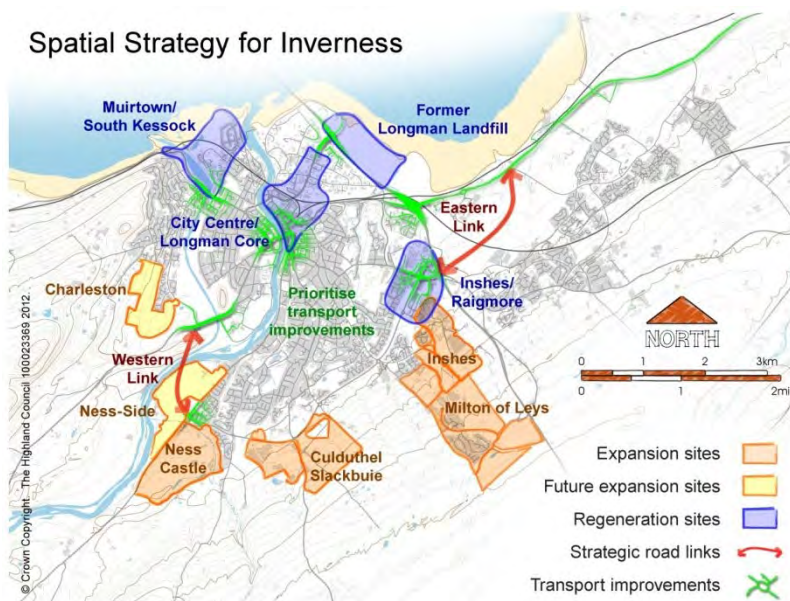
Spatial Strategy for Inverness

Muirtown/
South Kessock

Former
Longman Landfill

City Centre/
Longman Core

Eastern
Link

Inshes/
Raigmore

Charleston

Prioritise
transport
improvements

NORTH

Western
Link

Inshes

0 1 2 3km
0 1 2mi

Ness-Side

Milton of Leys

Ness
Castle

Culduthel
Slackbuie

Expansion sites

Future expansion sites

Regeneration sites

Strategic road links

Transport improvements

© Crown Copyright. The Highland Council 100023369 2012.